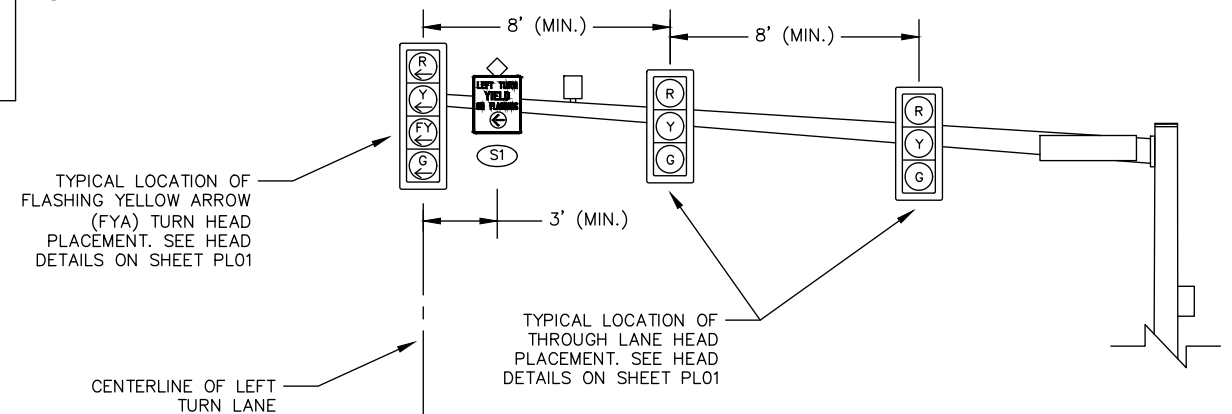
8' (MIN.)

8' (MIN.)

R
Y
FY
G

LEFT TURN
YIELD
ON FLASHING

S1

R
Y
G

R
Y
G

TYPICAL LOCATION OF FLASHING YELLOW ARROW (FYA) TURN HEAD PLACEMENT. SEE HEAD DETAILS ON SHEET PL01

3' (MIN.)

TYPICAL LOCATION OF THROUGH LANE HEAD PLACEMENT. SEE HEAD DETAILS ON SHEET PL01

CENTERLINE OF LEFT TURN LANE